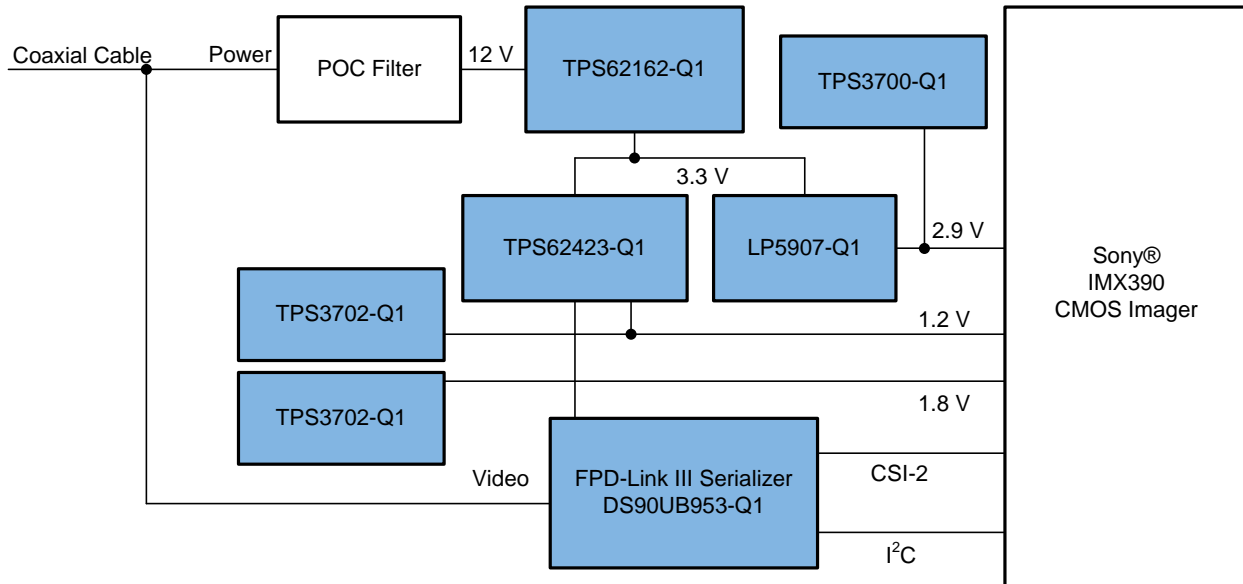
Coaxial Cable
Power
POC Filter
12 V
TPS62162-Q1
TPS3700-Q1
3.3 V
TPS62423-Q1
LP5907-Q1
2.9 V
Sony®
IMX390
CMOS Imager
TPS3702-Q1
1.2 V
TPS3702-Q1
1.8 V
Video
FPD-Link III Serializer
DS90UB953-Q1
CSI-2
$I^2C$